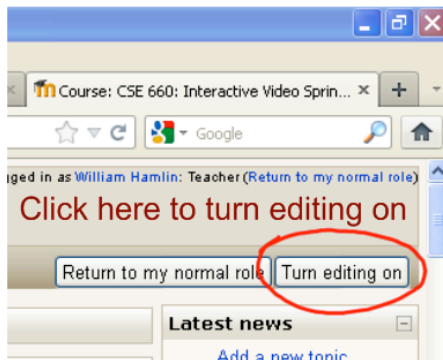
Course: CSE 660: Interactive Video Sprin

Google

gged in as William Hamlin: Teacher (Return to my normal role)

Click here to turn editing on

Return to my normal role

Turn editing on

Latest news

Add a new topic